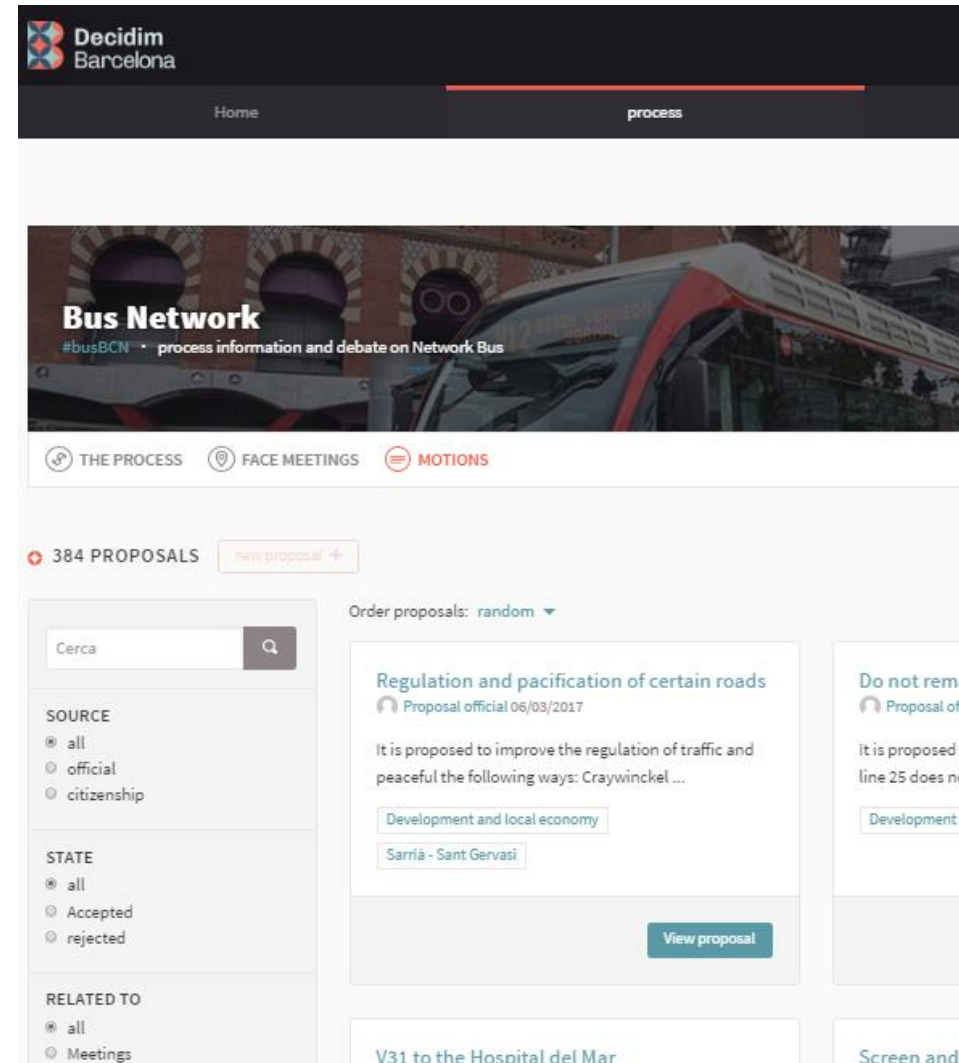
Decidim
Barcelona

Home
process

Bus Network
#busBCN · process information and debate on Network Bus

THE PROCESS FACE MEETINGS MOTIONS

384 PROPOSALS new proposal +

Cerca

SOURCE
all
official
citizenship

STATE
all
Accepted
rejected

RELATED TO
all
Meetings

Order proposals: random

Regulation and pacification of certain roads
Proposal official 06/03/2017

It is proposed to improve the regulation of traffic and peaceful the following ways: Craywinckel ...

Development and local economy
Sarrià - Sant Gervasi

View proposal

Do not rem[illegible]
Proposal of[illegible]

It is proposed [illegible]
line 25 does n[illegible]

Development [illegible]

V31 to the Hospital del Mar

Screen and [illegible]